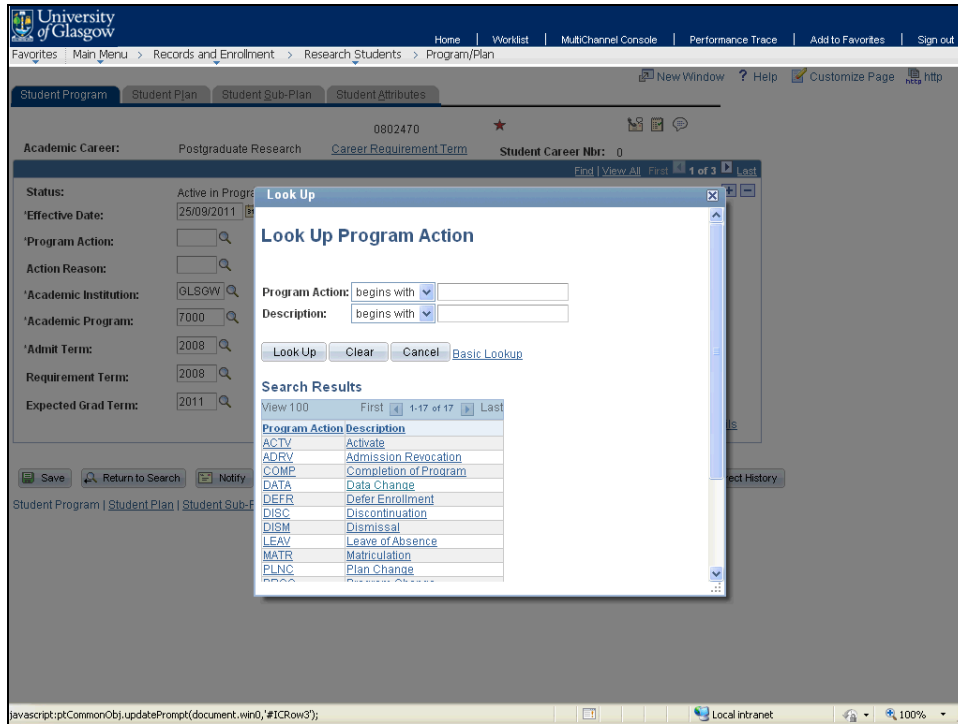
University of Glasgow

Home | Worklist | MultiChannel Console | Performance Trace | Add to Favorites | Sign out

Favorites | Main Menu > Records and Enrollment > Research Students > Program/Plan

New Window ? Help Customize Page http

Student Program | Student Plan | Student Sub-Plan | Student Attributes

0802470

Academic Career: Postgraduate Research Career Requirement Term Student Career Nbr: 0

Find | View All First 1 of 3 Last

Status: Active in Progra
*Effective Date: 25/09/2011
*Program Action:
Action Reason:
*Academic Institution: GLSGW
*Academic Program: 7000
*Admit Term: 2008
Requirement Term: 2008
Expected Grad Term: 2011

Save | Return to Search | Notify | ect History

Student Program | Student Plan | Student Sub-F

Look Up

Look Up Program Action

Program Action: begins with
Description: begins with

Look Up | Clear | Cancel | Basic Lookup

Search Results

View 100 First 1-17 of 17 Last

| Program Action | Description |
|---|---|
| ACTV | Activate |
| ADRV | Admission Revocation |
| COMP | Completion of Program |
| DATA | Data Change |
| DEFR | Defer Enrollment |
| DISC | Discontinuation |
| DISM | Dismissal |
| LEAV | Leave of Absence |
| MATR | Matriculation |
| PLNC | Plan Change |
| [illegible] | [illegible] |

javascript:ptCommonObj.updatePrompt(document.win0,'#ICRow3');

Local intranet 100%